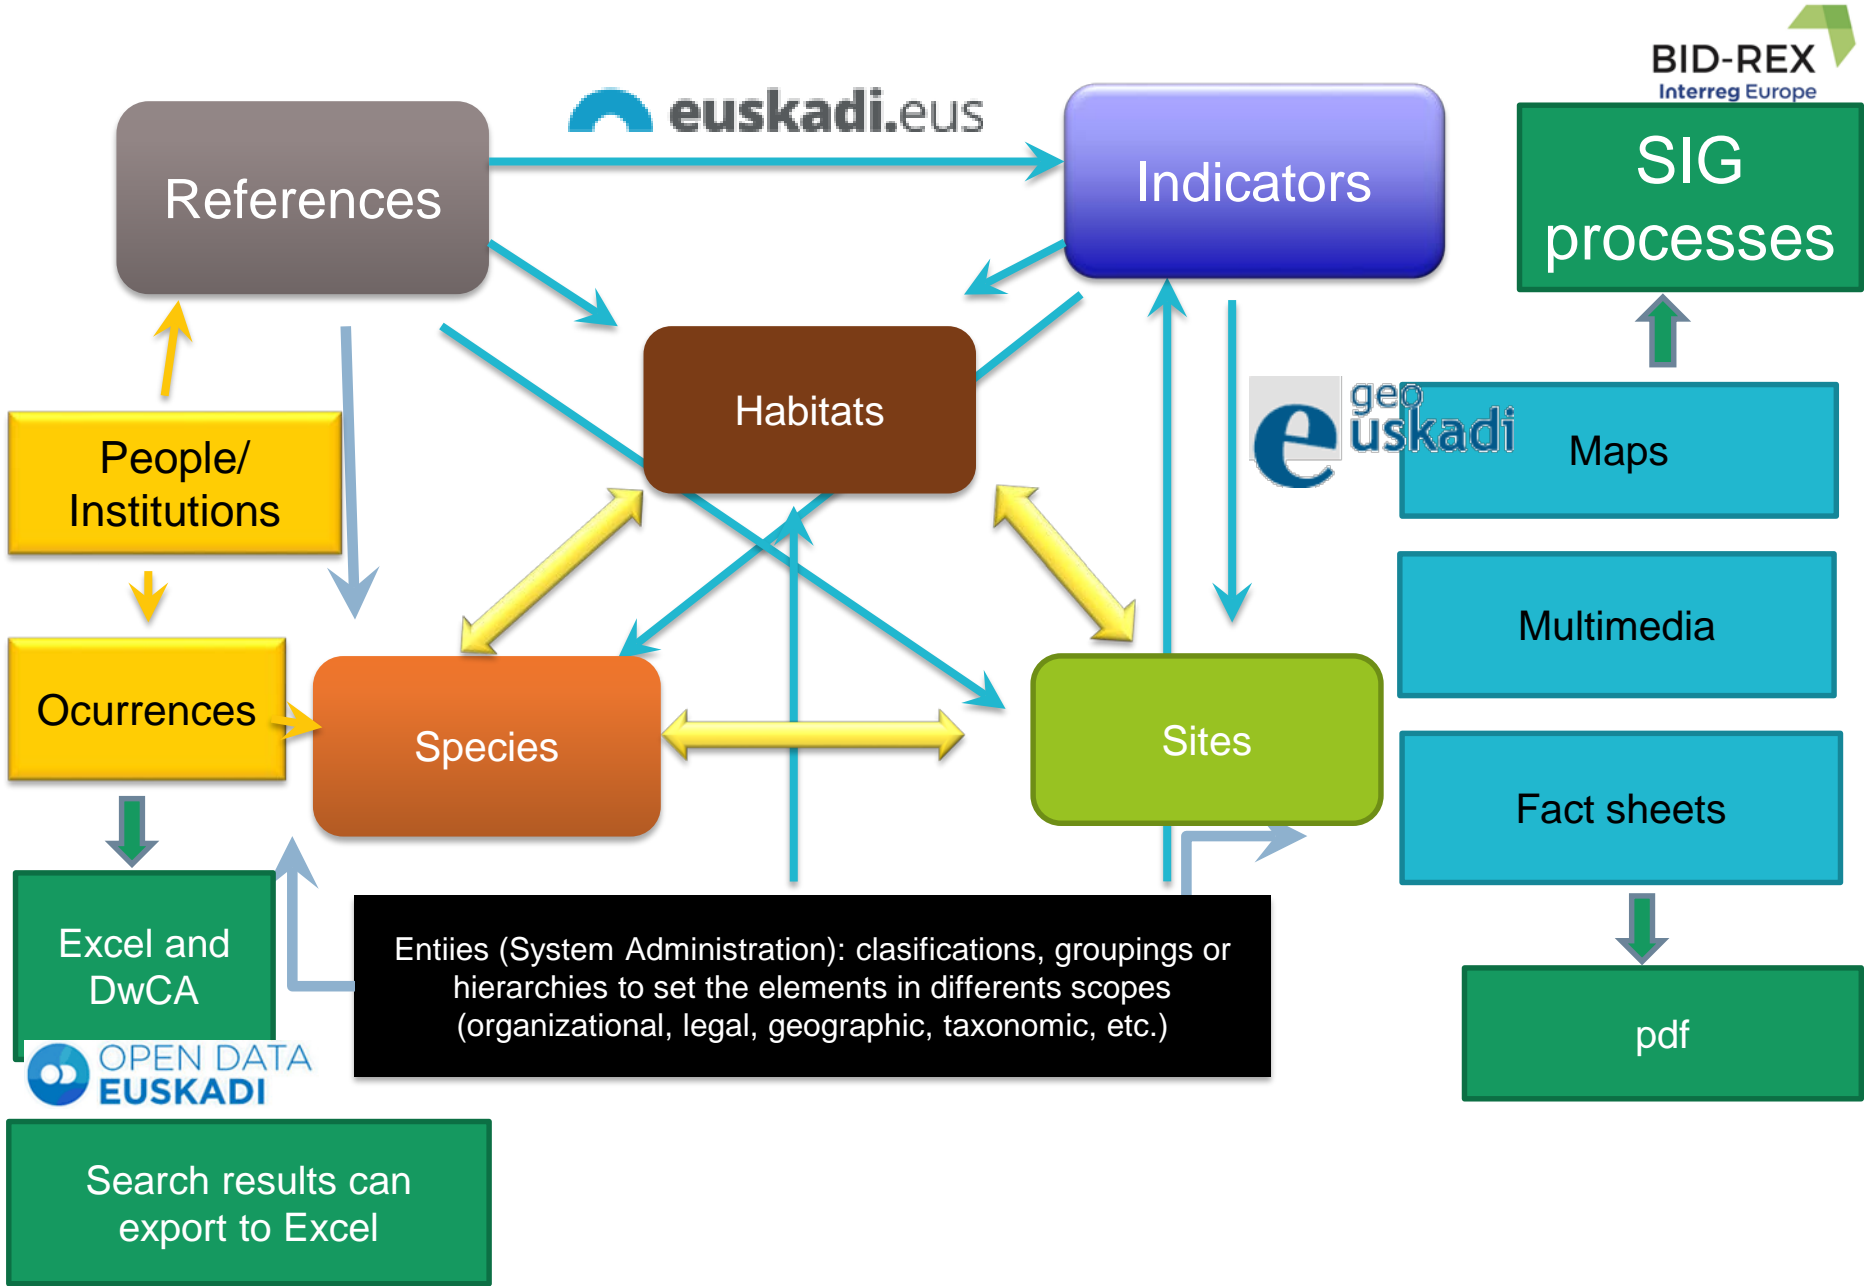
BID-REX
Interreg Europe

euskadi.eus

References

Indicators

SIG processes

Habitats

People/ Institutions

geo euskadi

Maps

Multimedia

Ocurrences

Species

Sites

Fact sheets

Excel and DwCA

OPEN DATA EUSKADI

Entiies (System Administration): clasifications, groupings or hierarchies to set the elements in differents scopes (organizational, legal, geographic, taxonomic, etc.)

pdf

Search results can export to Excel